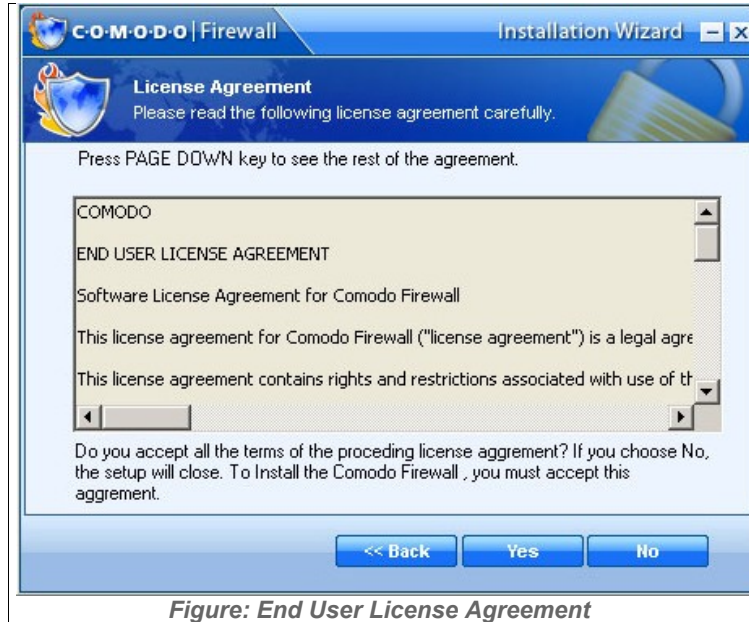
C·O·M·O·D·O | Firewall

Installation Wizard

License Agreement

Please read the following license agreement carefully.

Press PAGE DOWN key to see the rest of the agreement.

COMODO

END USER LICENSE AGREEMENT

Software License Agreement for Comodo Firewall

This license agreement for Comodo Firewall ("license agreement") is a legal agre

This license agreement contains rights and restrictions associated with use of tł

Do you accept all the terms of the proceding license aggrement? If you choose No, the setup will close. To Install the Comodo Firewall , you must accept this aggrement.

<< Back

Yes

No

Figure: End User License Agreement